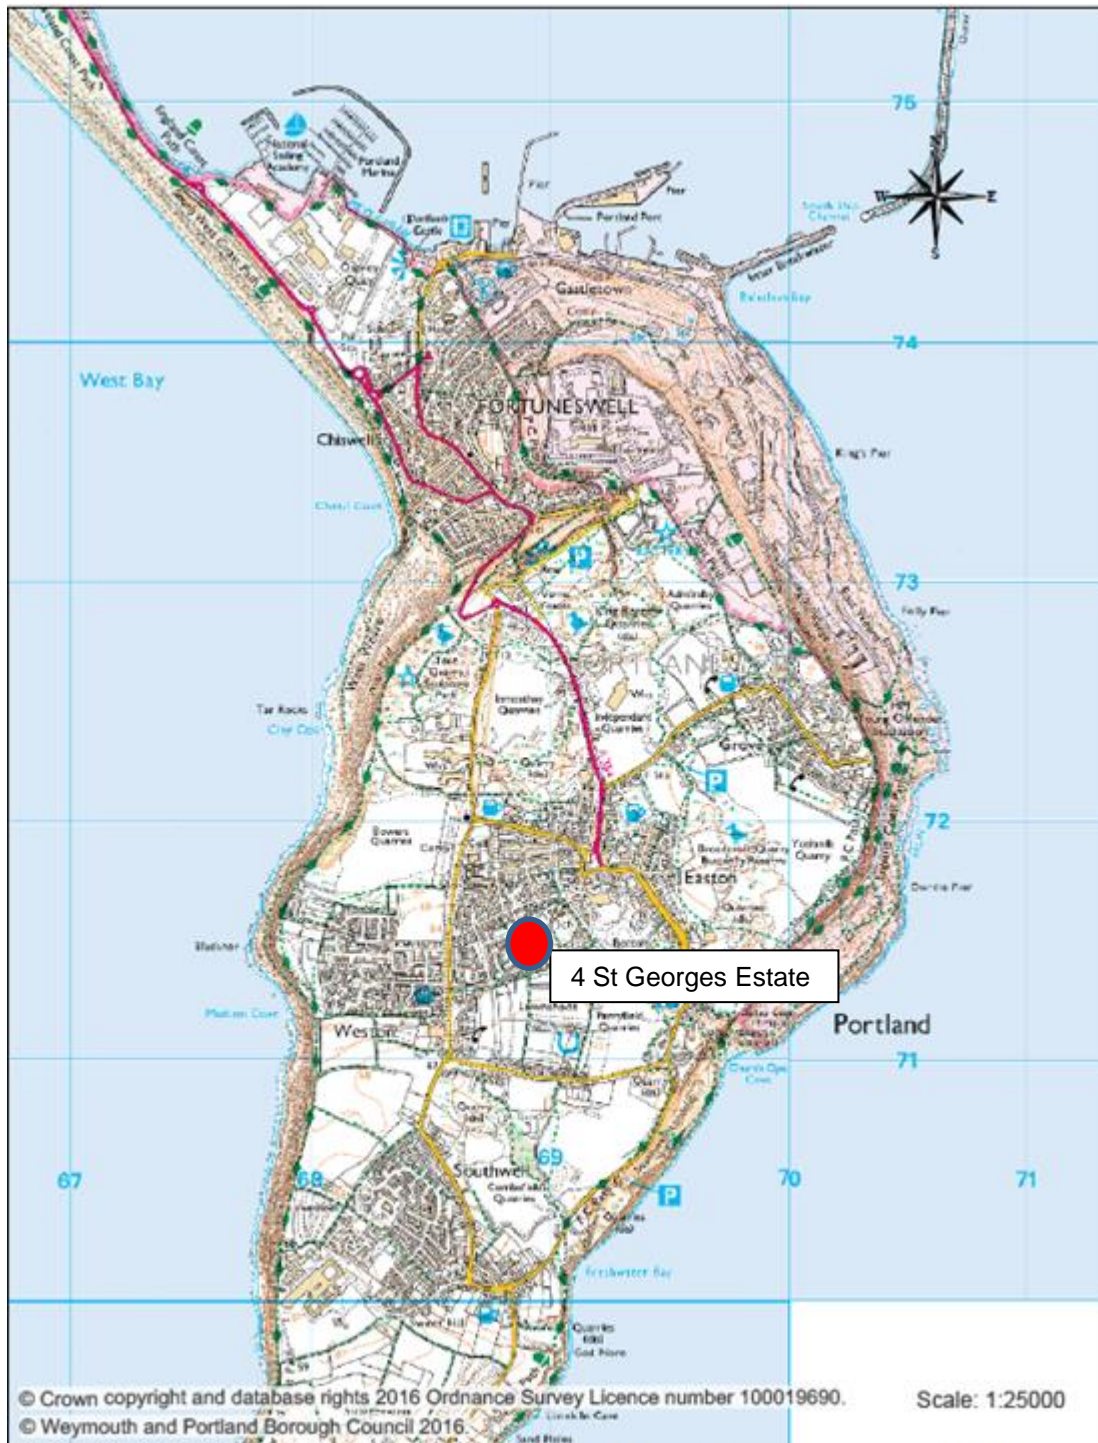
75

N
W
E
S

74

West Bay

FORTUNESWELL

Chiswell

Castletown

Portland Port

Portland Marina

National Sailing Academy

Portland Castle

King's Pier

73

Folly Pier

PORTLAND

Tar Rocks

Inmosthay Quarries

Independent Quarries

Grove

72

Easton

Durdle Pier

Bowers Quarries

4 St Georges Estate

Portland

Weston

71

Southwell

67

68

69

70

71

Freshwater Bay

© Crown copyright and database rights 2016 Ordnance Survey Licence number 100019690.
© Weymouth and Portland Borough Council 2016.

Scale: 1:25000